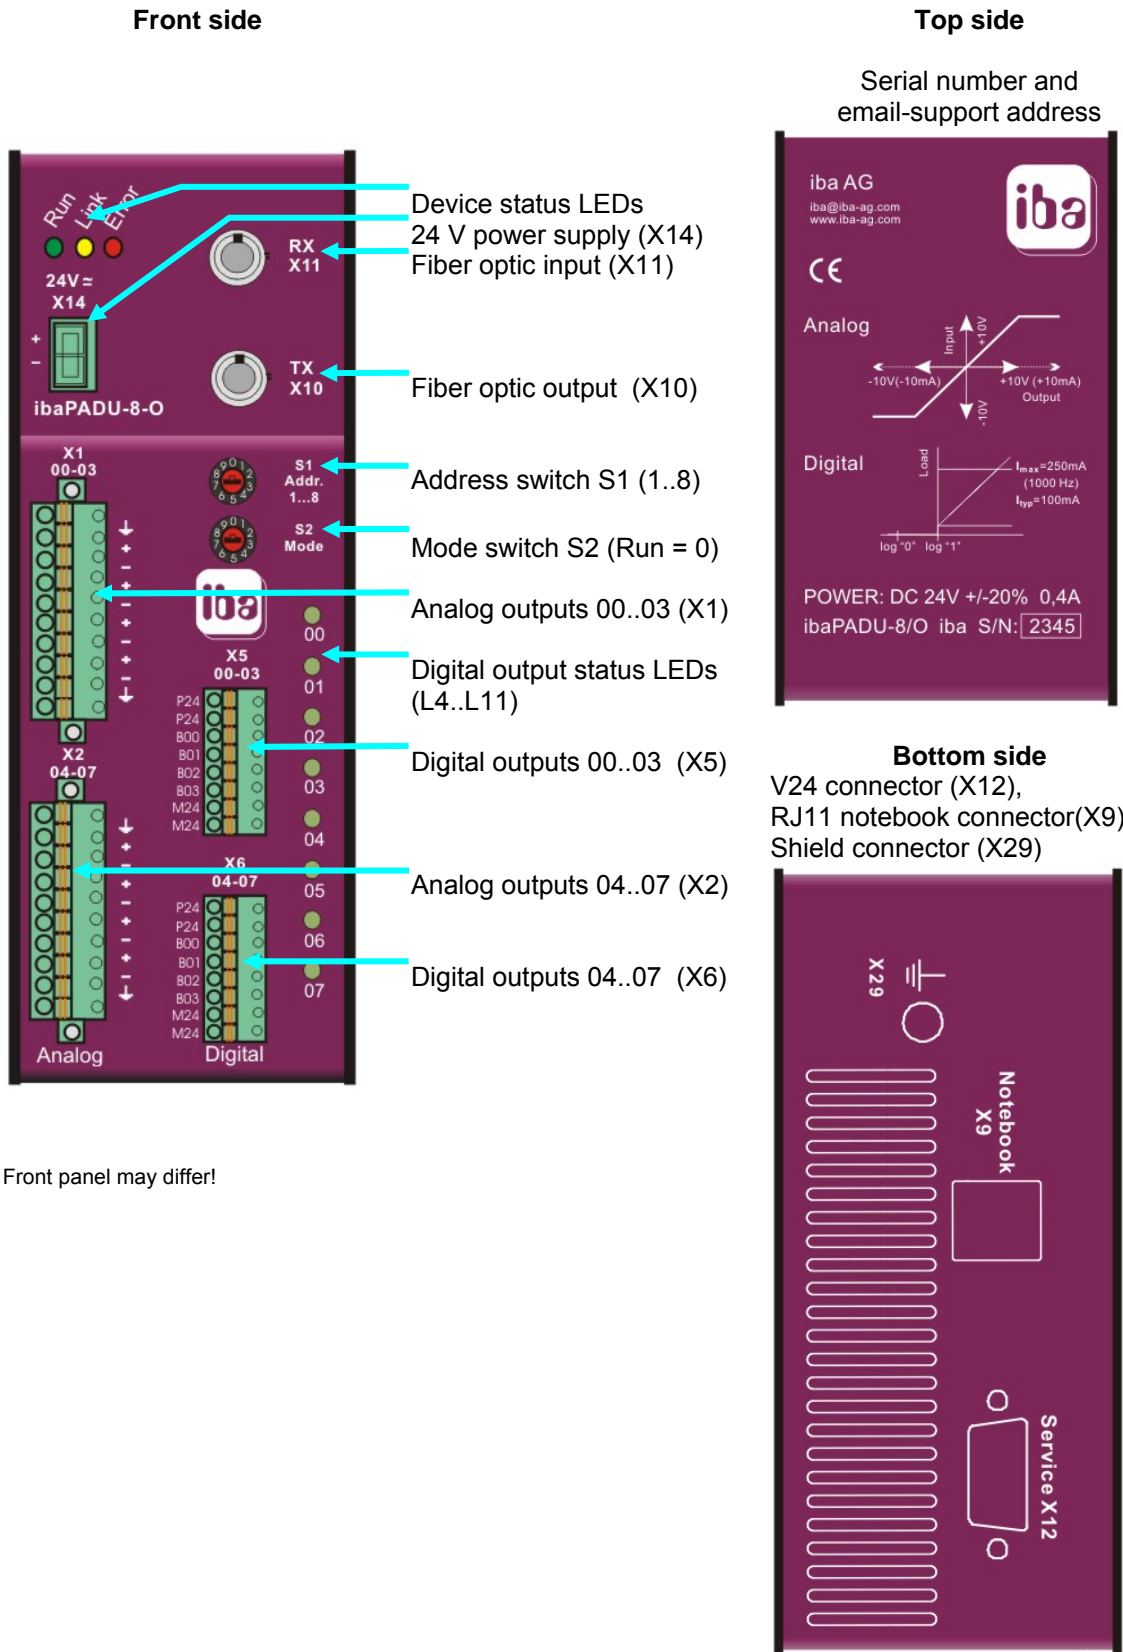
Front side

Top side

Serial number and email-support address

Run Link Error

24V ≃
X14

+
–

RX
X11

TX
X10

ibaPADU-8-O

Device status LEDs
24 V power supply (X14)
Fiber optic input (X11)

Fiber optic output (X10)

X1
00-03

S1
Addr.
1...8

S2
Mode

Address switch S1 (1..8)

Mode switch S2 (Run = 0)

Analog outputs 00..03 (X1)

Digital output status LEDs (L4..L11)

Digital outputs 00..03 (X5)

Analog outputs 04..07 (X2)

Digital outputs 04..07 (X6)

X5
00-03

P24
P24
B00
B01
B02
B03
M24
M24

X2
04-07

X6
04-07

P24
P24
B00
B01
B02
B03
M24
M24

00
01
02
03
04
05
06
07

Analog

Digital

Front panel may differ!

iba AG
iba@iba-ag.com
www.iba-ag.com

iba

CE

Analog

Input
+10V
-10V(-10mA)
+10V (+10mA)
Output
-10V

Digital

Load
$I_{max}$=250mA
(1000 Hz)
$I_{typ}$=100mA
log "0" log "1"

POWER: DC 24V +/-20% 0,4A
ibaPADU-8/O iba S/N: 2345

Bottom side
V24 connector (X12),
RJ11 notebook connector(X9)
Shield connector (X29)

X29

Notebook
X9

Service X12